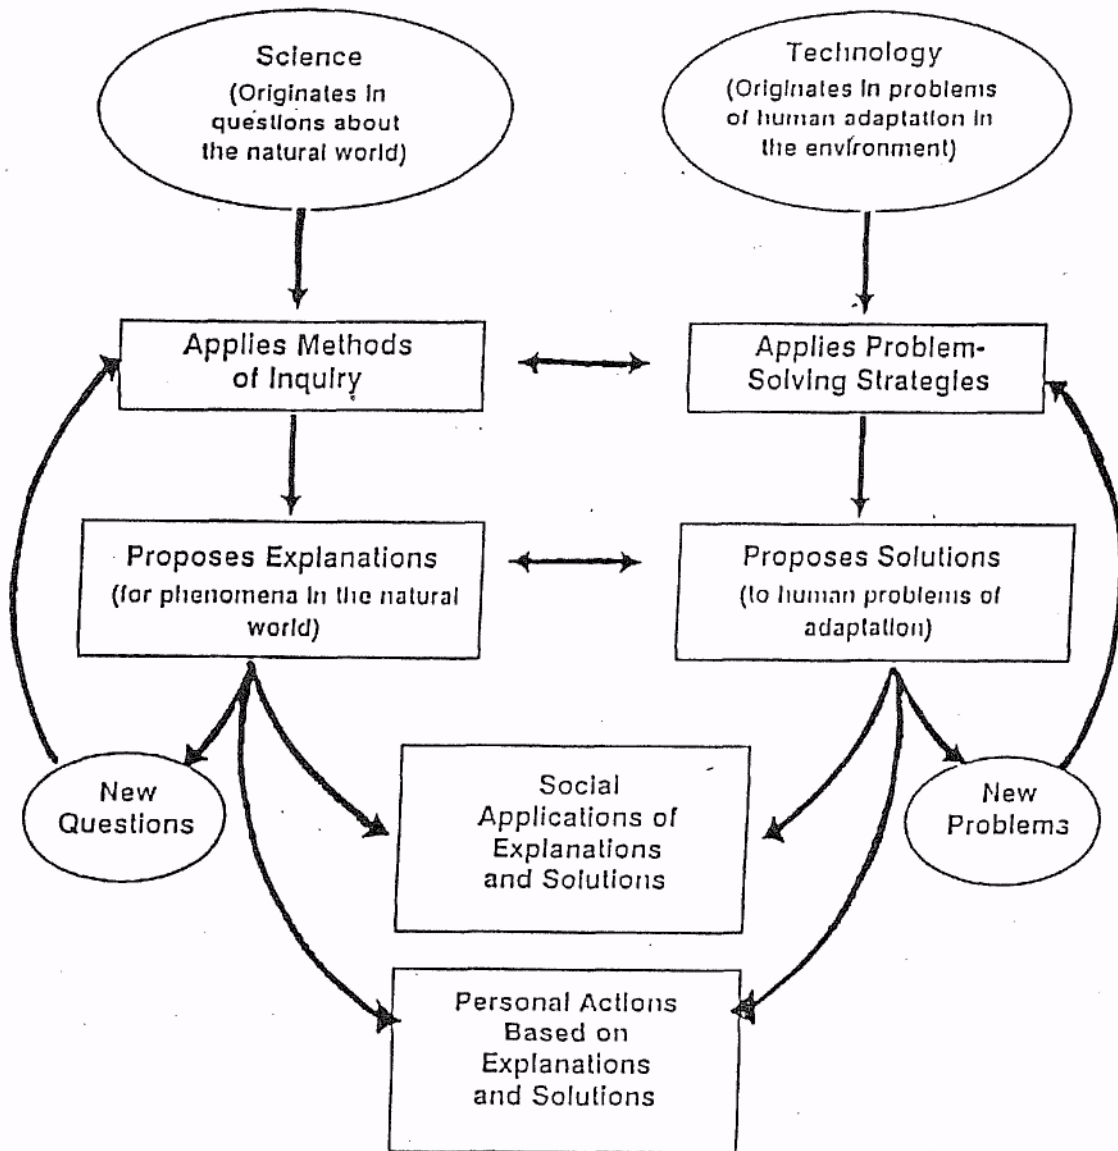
Science
(Originates in questions about the natural world)

Technology
(Originates in problems of human adaptation in the environment)

Applies Methods of Inquiry

Applies Problem-Solving Strategies

Proposes Explanations
(for phenomena in the natural world)

Proposes Solutions
(to human problems of adaptation)

New Questions

Social Applications of Explanations and Solutions

New Problems

Personal Actions Based on Explanations and Solutions